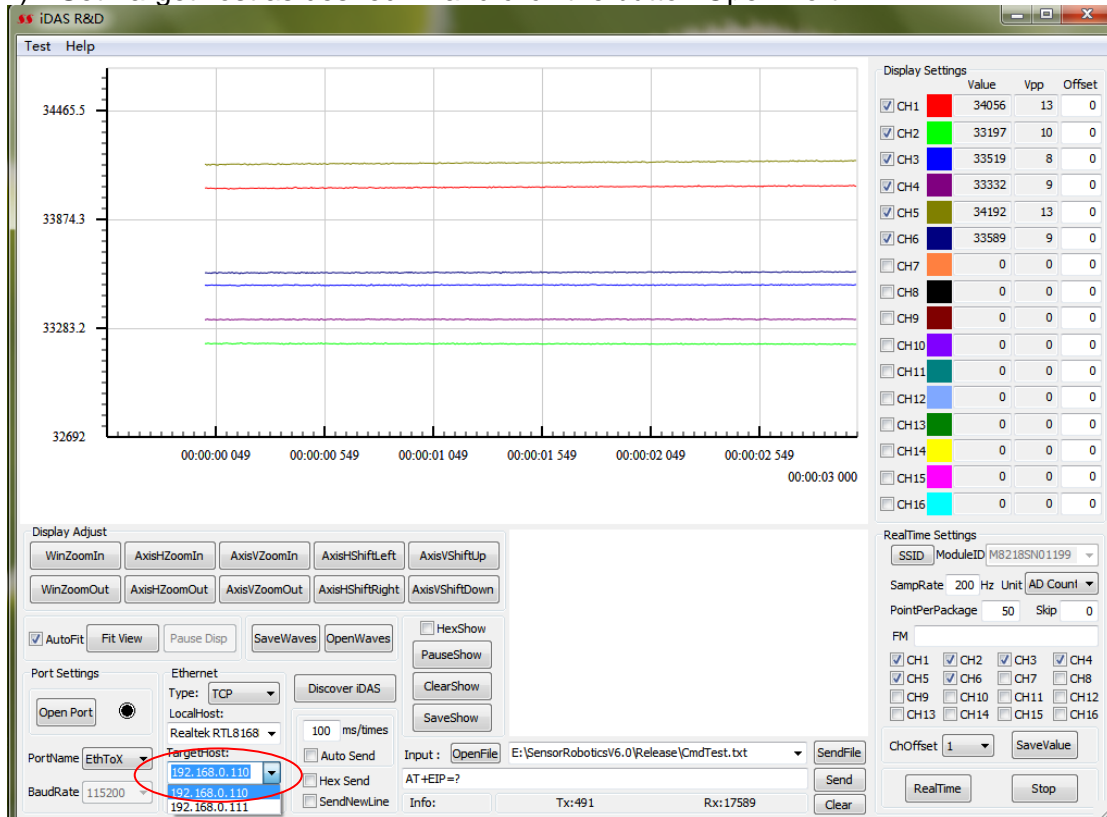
iDAS R&D

Test Help

34465.5

33874.3

33283.2

32692

00:00:00 049 00:00:00 549 00:00:01 049 00:00:01 549 00:00:02 049 00:00:02 549

00:00:03 000

Display Settings

| | Value | Vpp | Offset |
|---|---|---|---|
| CH1 | 34056 | 13 | 0 |
| CH2 | 33197 | 10 | 0 |
| CH3 | 33519 | 8 | 0 |
| CH4 | 33332 | 9 | 0 |
| CH5 | 34192 | 13 | 0 |
| CH6 | 33589 | 9 | 0 |
| CH7 | 0 | 0 | 0 |
| CH8 | 0 | 0 | 0 |
| CH9 | 0 | 0 | 0 |
| CH10 | 0 | 0 | 0 |
| CH11 | 0 | 0 | 0 |
| CH12 | 0 | 0 | 0 |
| CH13 | 0 | 0 | 0 |
| CH14 | 0 | 0 | 0 |
| CH15 | 0 | 0 | 0 |
| CH16 | 0 | 0 | 0 |

Display Adjust

WinZoomIn AxisHZoomIn AxisVZoomIn AxisHShiftLeft AxisVShiftUp

WinZoomOut AxisHZoomOut AxisVZoomOut AxisHShiftRight AxisVShiftDown

AutoFit Fit View Pause Disp SaveWaves OpenWaves

HexShow

PauseShow

ClearShow

SaveShow

Port Settings

Open Port

PortName EthToX

BaudRate 115200

Ethernet

Type: TCP

LocalHost:

Realtek RTL8168

TargetHost:

192.168.0.110

192.168.0.110

192.168.0.111

Discover iDAS

100 ms/times

Auto Send

Hex Send

SendNewLine

Input : OpenFile E:\SensorRoboticsV6.0\Release\CmdTest.txt SendFile

AT+EIP=? Send

Info: Tx:491 Rx:17589 Clear

RealTime Settings

SSID ModuleID M8218SN01199

SampRate 200 Hz Unit AD Count

PointPerPackage 50 Skip 0

FM

CH1 CH2 CH3 CH4
CH5 CH6 CH7 CH8
CH9 CH10 CH11 CH12
CH13 CH14 CH15 CH16

ChOffset 1 SaveValue

RealTime Stop